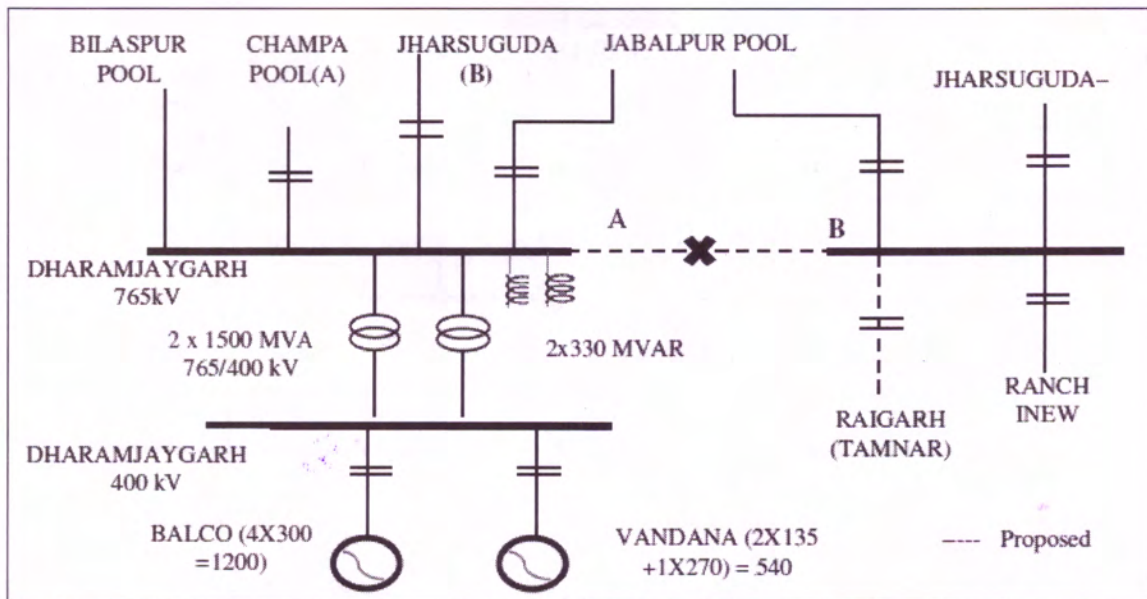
BILASPUR POOL

CHAMPA POOL(A)

JHARSUGUDA (B)

JABALPUR POOL

JHARSUGUDA–

A

B

DHARAMJAYGARH 765kV

2 x 1500 MVA 765/400 kV

2x330 MVAR

RAIGARH (TAMNAR)

RANCH INEW

DHARAMJAYGARH 400 kV

BALCO (4X300 =1200)

VANDANA (2X135 +1X270) = 540

---- Proposed